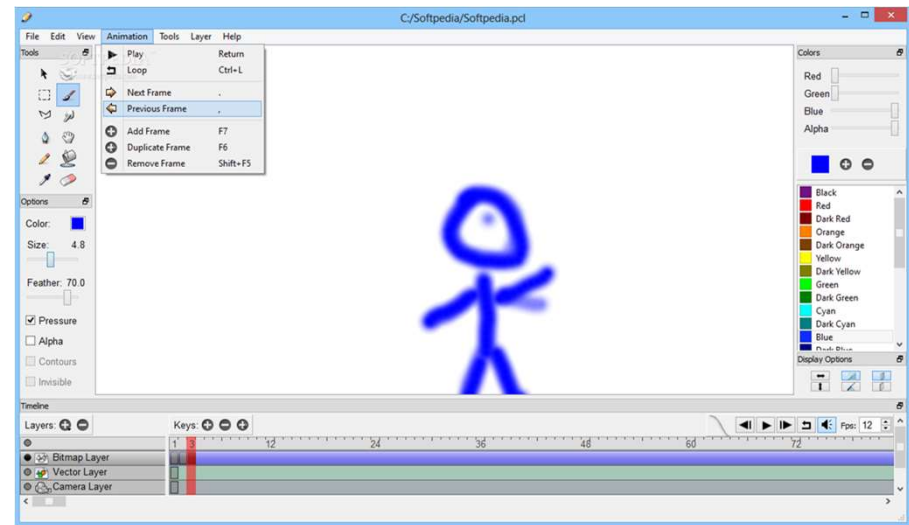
C:/Softpedia/Softpedia.pcl

File Edit View Animation Tools Layer Help

Tools

Play Return
Loop Ctrl+L
Next Frame .
Previous Frame ,
Add Frame F7
Duplicate Frame F6
Remove Frame Shift+F5

Options

Color:

Size: 4.8

Feather: 70.0

Pressure

Alpha

Contours

Invisible

Colors

Red

Green

Blue

Alpha

Black
Red
Dark Red
Orange
Dark Orange
Yellow
Dark Yellow
Green
Dark Green
Cyan
Dark Cyan
Blue
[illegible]

Display Options

Timeline

Layers:

Keys:

Fps: 12

1 3 12 24 36 48 60 72

Bitmap Layer
Vector Layer
Camera Layer